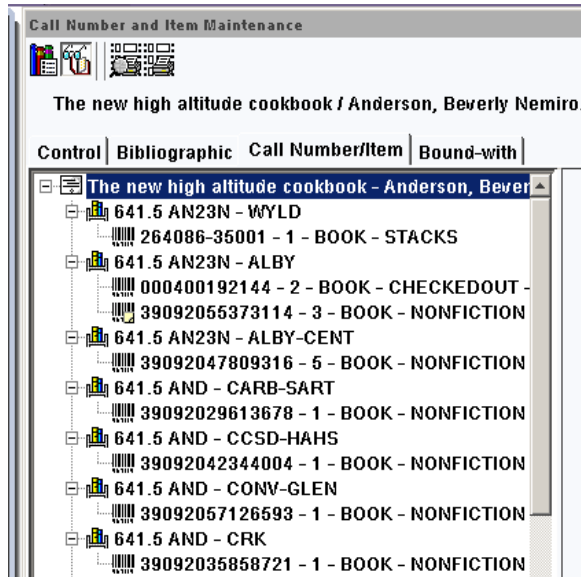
Call Number and Item Maintenance

The new high altitude cookbook / Anderson, Beverly Nemiro

Control | Bibliographic | Call Number/Item | Bound-with

The new high altitude cookbook - Anderson, Bever
641.5 AN23N - WYLD
264086-35001 - 1 - BOOK - STACKS
641.5 AN23N - ALBY
000400192144 - 2 - BOOK - CHECKEDOUT -
39092055373114 - 3 - BOOK - NONFICTION
641.5 AN23N - ALBY-CENT
39092047809316 - 5 - BOOK - NONFICTION
641.5 AND - CARB-SART
39092029613678 - 1 - BOOK - NONFICTION
641.5 AND - CCSD-HAHS
39092042344004 - 1 - BOOK - NONFICTION
641.5 AND - CONV-GLEN
39092057126593 - 1 - BOOK - NONFICTION
641.5 AND - CRK
39092035858721 - 1 - BOOK - NONFICTION